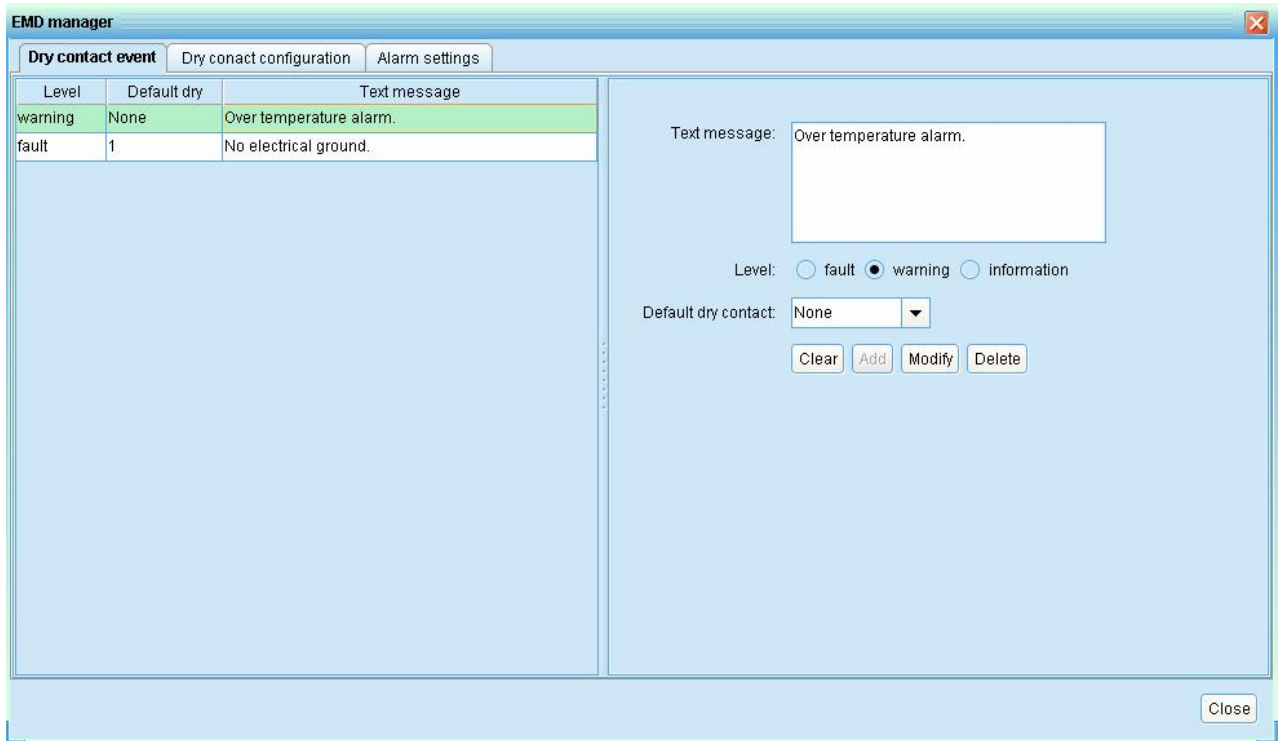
EMD manager

Dry contact event | Dry conact configuration | Alarm settings

| Level | Default dry | Text message |
|---|---|---|
| warning | None | Over temperature alarm. |
| fault | 1 | No electrical ground. |

Text message: Over temperature alarm.

Level: fault warning information

Default dry contact: None

Clear Add Modify Delete

Close